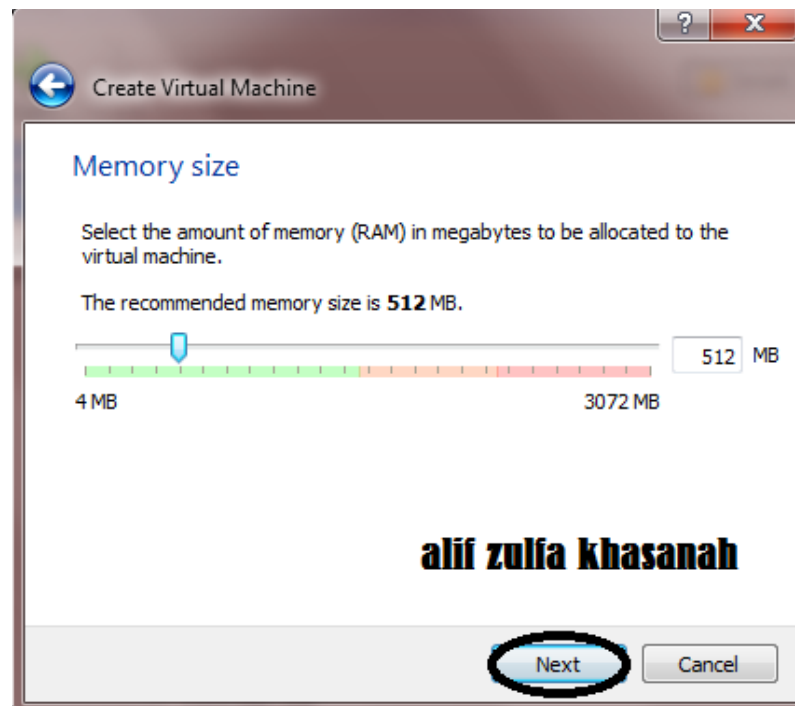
?
X

Create Virtual Machine

Memory size

Select the amount of memory (RAM) in megabytes to be allocated to the virtual machine.

The recommended memory size is **512** MB.

512 MB

4 MB

3072 MB

alif zulfa khasanah

Next

Cancel